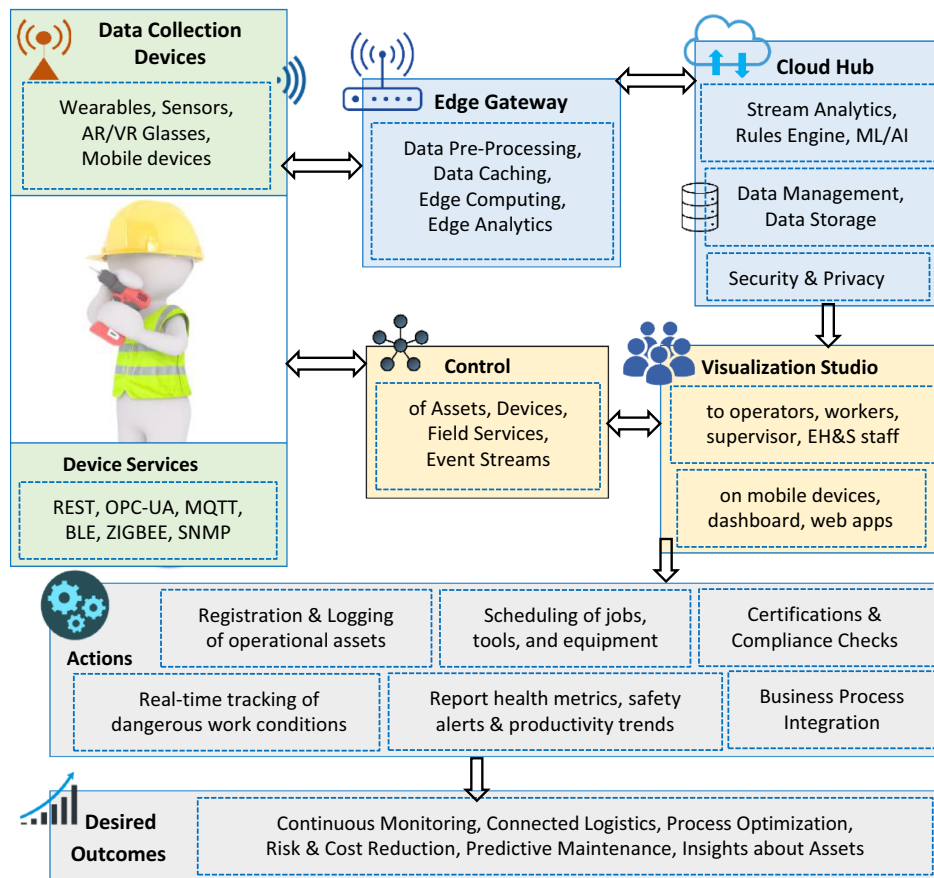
Data Collection Devices

Wearables, Sensors, AR/VR Glasses, Mobile devices

Edge Gateway

Data Pre-Processing, Data Caching, Edge Computing, Edge Analytics

Cloud Hub

Stream Analytics, Rules Engine, ML/AI

Data Management, Data Storage

Security & Privacy

Control

of Assets, Devices, Field Services, Event Streams

Visualization Studio

to operators, workers, supervisor, EH&S staff

on mobile devices, dashboard, web apps

Device Services

REST, OPC-UA, MQTT, BLE, ZIGBEE, SNMP

Actions

Registration & Logging of operational assets

Scheduling of jobs, tools, and equipment

Certifications & Compliance Checks

Real-time tracking of dangerous work conditions

Report health metrics, safety alerts & productivity trends

Business Process Integration

Desired Outcomes

Continuous Monitoring, Connected Logistics, Process Optimization, Risk & Cost Reduction, Predictive Maintenance, Insights about Assets